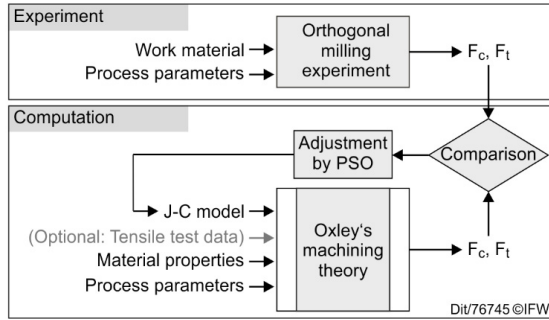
Experiment

Work material

Process parameters

Orthogonal milling experiment

$F_c$, $F_t$

Computation

Adjustment by PSO

Comparison

J-C model

(Optional: Tensile test data)

Material properties

Process parameters

Oxley's machining theory

$F_c$, $F_t$

Dit/76745 ©IFW